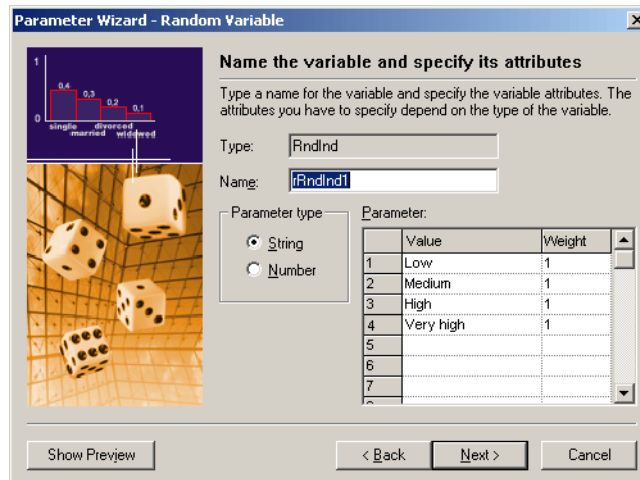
Parameter Wizard - Random Variable

1
0
0,4
0,3
0,2
0,1
single
married
divorced
widowed

Name the variable and specify its attributes

Type a name for the variable and specify the variable attributes. The attributes you have to specify depend on the type of the variable.

Type: RndInd

Name: rRndInd1

Parameter type
String
Number

Parameter:

| | Value | Weight |
|---|---|---|
| 1 | Low | 1 |
| 2 | Medium | 1 |
| 3 | High | 1 |
| 4 | Very high | 1 |
| 5 | | |
| 6 | | |
| 7 | | |

Show Preview

< Back
Next >
Cancel